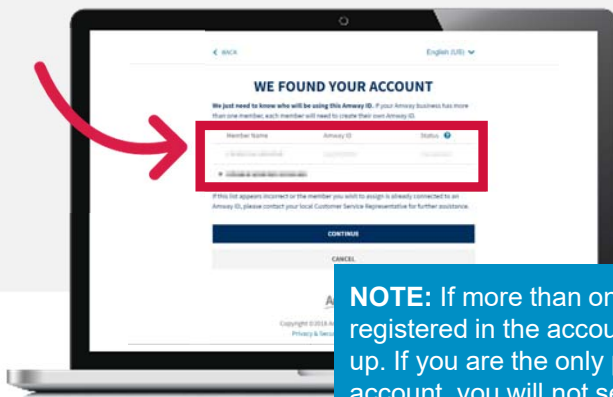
< BACK

English (US)

WE FOUND YOUR ACCOUNT

We just need to know who will be using this Amway ID. If your Amway business has more than one member, each member will need to create their own Amway ID.

| Member Name | Amway ID | Status |
|---|---|---|
| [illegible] | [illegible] | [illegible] |

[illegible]

If this list appears incorrect or the member you wish to assign is already connected to an Amway ID, please contact your local Customer Service Representative for further assistance.

CONTINUE

CANCEL

A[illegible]

Copyright ©2018 A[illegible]

Privacy & Secu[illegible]

NOTE: If more than on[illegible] registered in the accou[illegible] up. If you are the only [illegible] account, you will not se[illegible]